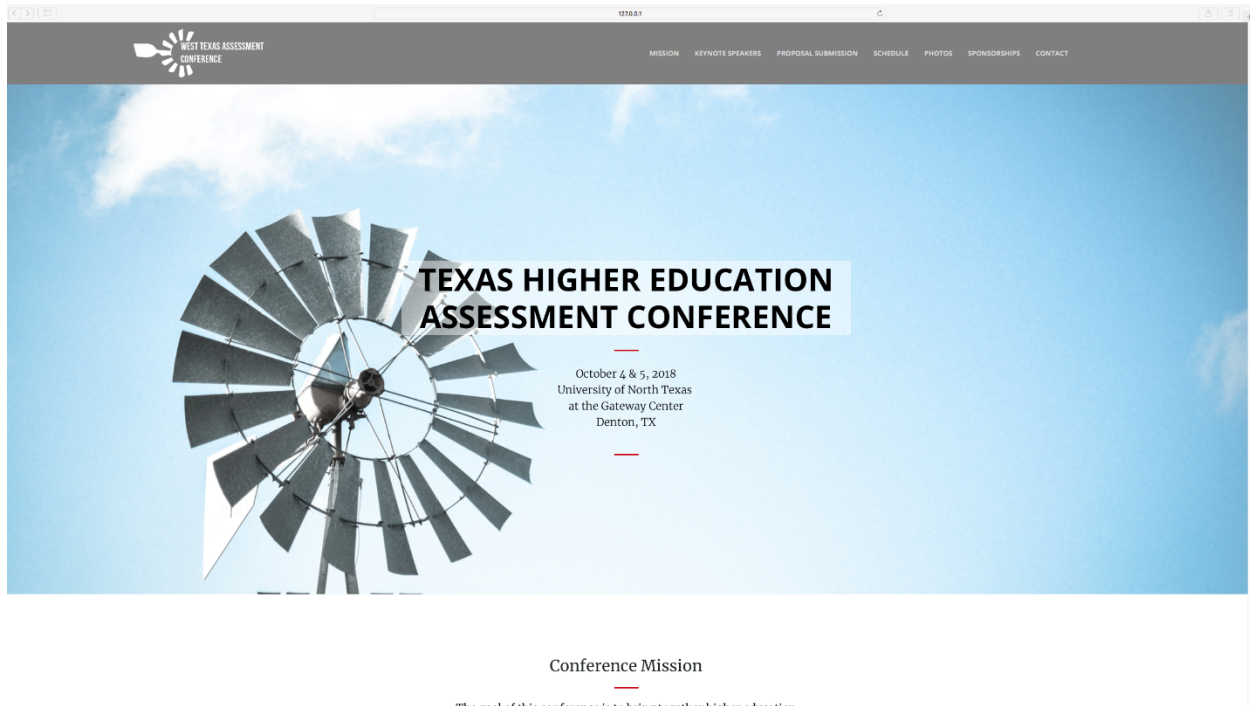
127.0.0.1

WEST TEXAS ASSESSMENT CONFERENCE

MISSION KEYNOTE SPEAKERS PROPOSAL SUBMISSION SCHEDULE PHOTOS SPONSORSHIPS CONTACT

TEXAS HIGHER EDUCATION ASSESSMENT CONFERENCE

October 4 & 5, 2018
University of North Texas
at the Gateway Center
Denton, TX

Conference Mission

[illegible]